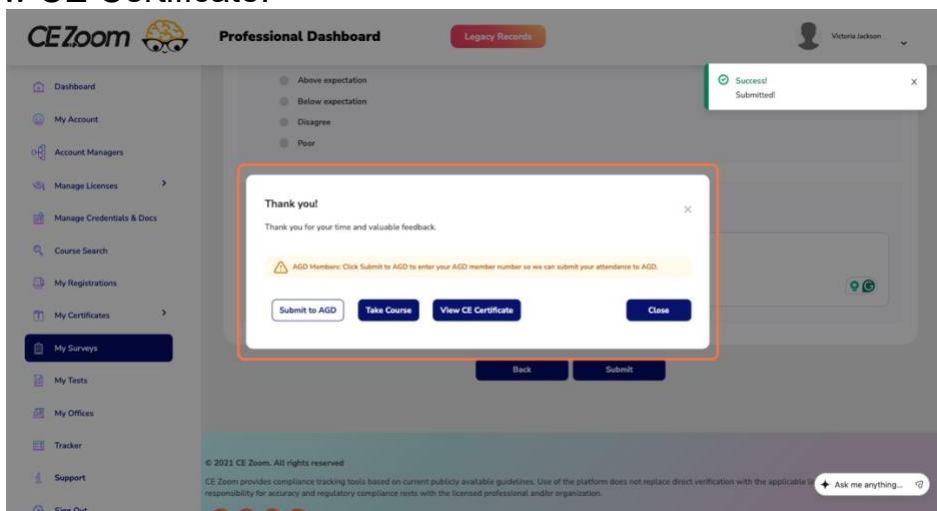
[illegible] CE Certificate

CE Zoom

Professional Dashboard

Legacy Records

Victoria Jackson

Success!
Submitted!

Dashboard

My Account

Account Managers

Manage Licenses

Manage Credentials & Docs

Course Search

My Registrations

My Certificates

My Surveys

My Tests

My Offices

Tracker

Support

Sign Out

Above expectation

Below expectation

Disagree

Poor

Thank you!

Thank you for your time and valuable feedback.

AGD Members: Click Submit to AGD to enter your AGD member number so we can submit your attendance to AGD.

Submit to AGD

Take Course

View CE Certificate

Close

Back

Submit

© 2021 CE Zoom. All rights reserved

CE Zoom provides compliance tracking tools based on current publicly available guidelines. Use of the platform does not replace direct verification with the applicable li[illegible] responsibility for accuracy and regulatory compliance rests with the licensed professional and/or organization.

Ask me anything...